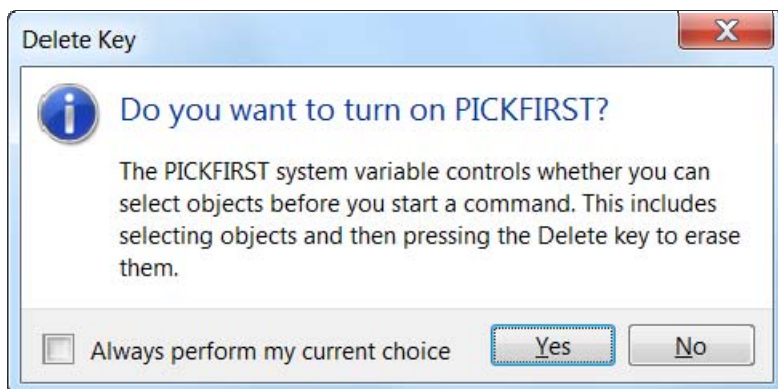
Delete Key

X

Do you want to turn on PICKFIRST?

The PICKFIRST system variable controls whether you can select objects before you start a command. This includes selecting objects and then pressing the Delete key to erase them.

Always perform my current choice

Yes

No